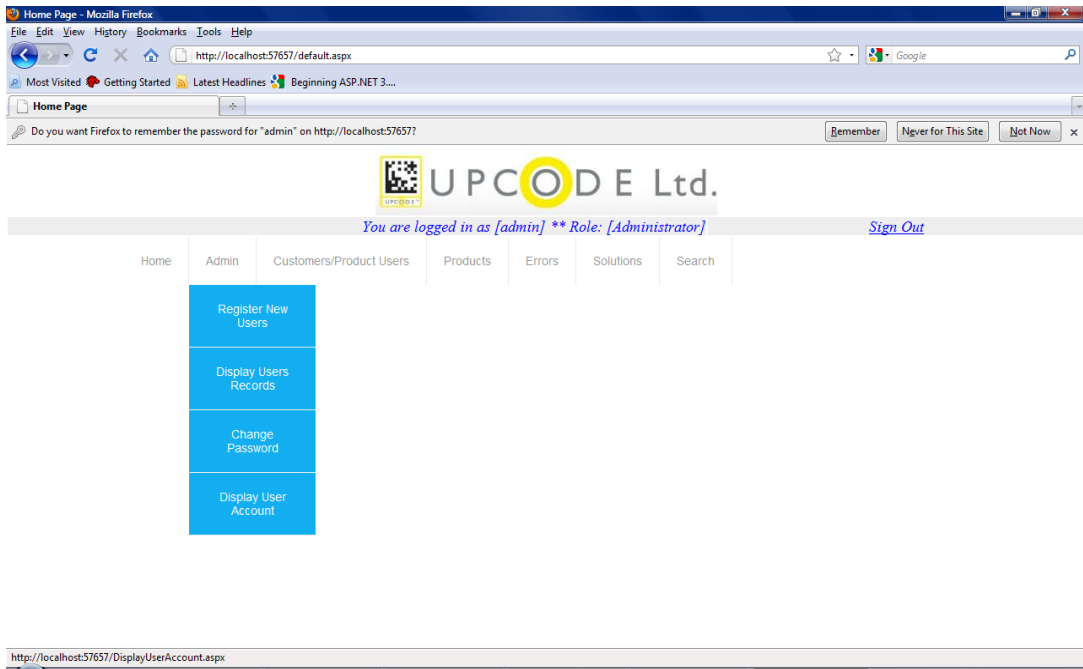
Home Page - Mozilla Firefox

File Edit View History Bookmarks Tools Help

http://localhost:57657/default.aspx

Google

Most Visited Getting Started Latest Headlines Beginning ASP.NET 3....

Home Page

Do you want Firefox to remember the password for "admin" on http://localhost:57657?

Remember Never for This Site Not Now

UPCODE

UPCODE Ltd.

You are logged in as [admin] ** Role: [Administrator]

Sign Out

Home Admin Customers/Product Users Products Errors Solutions Search

Register New Users

Display Users Records

Change Password

Display User Account

http://localhost:57657/DisplayUserAccount.aspx